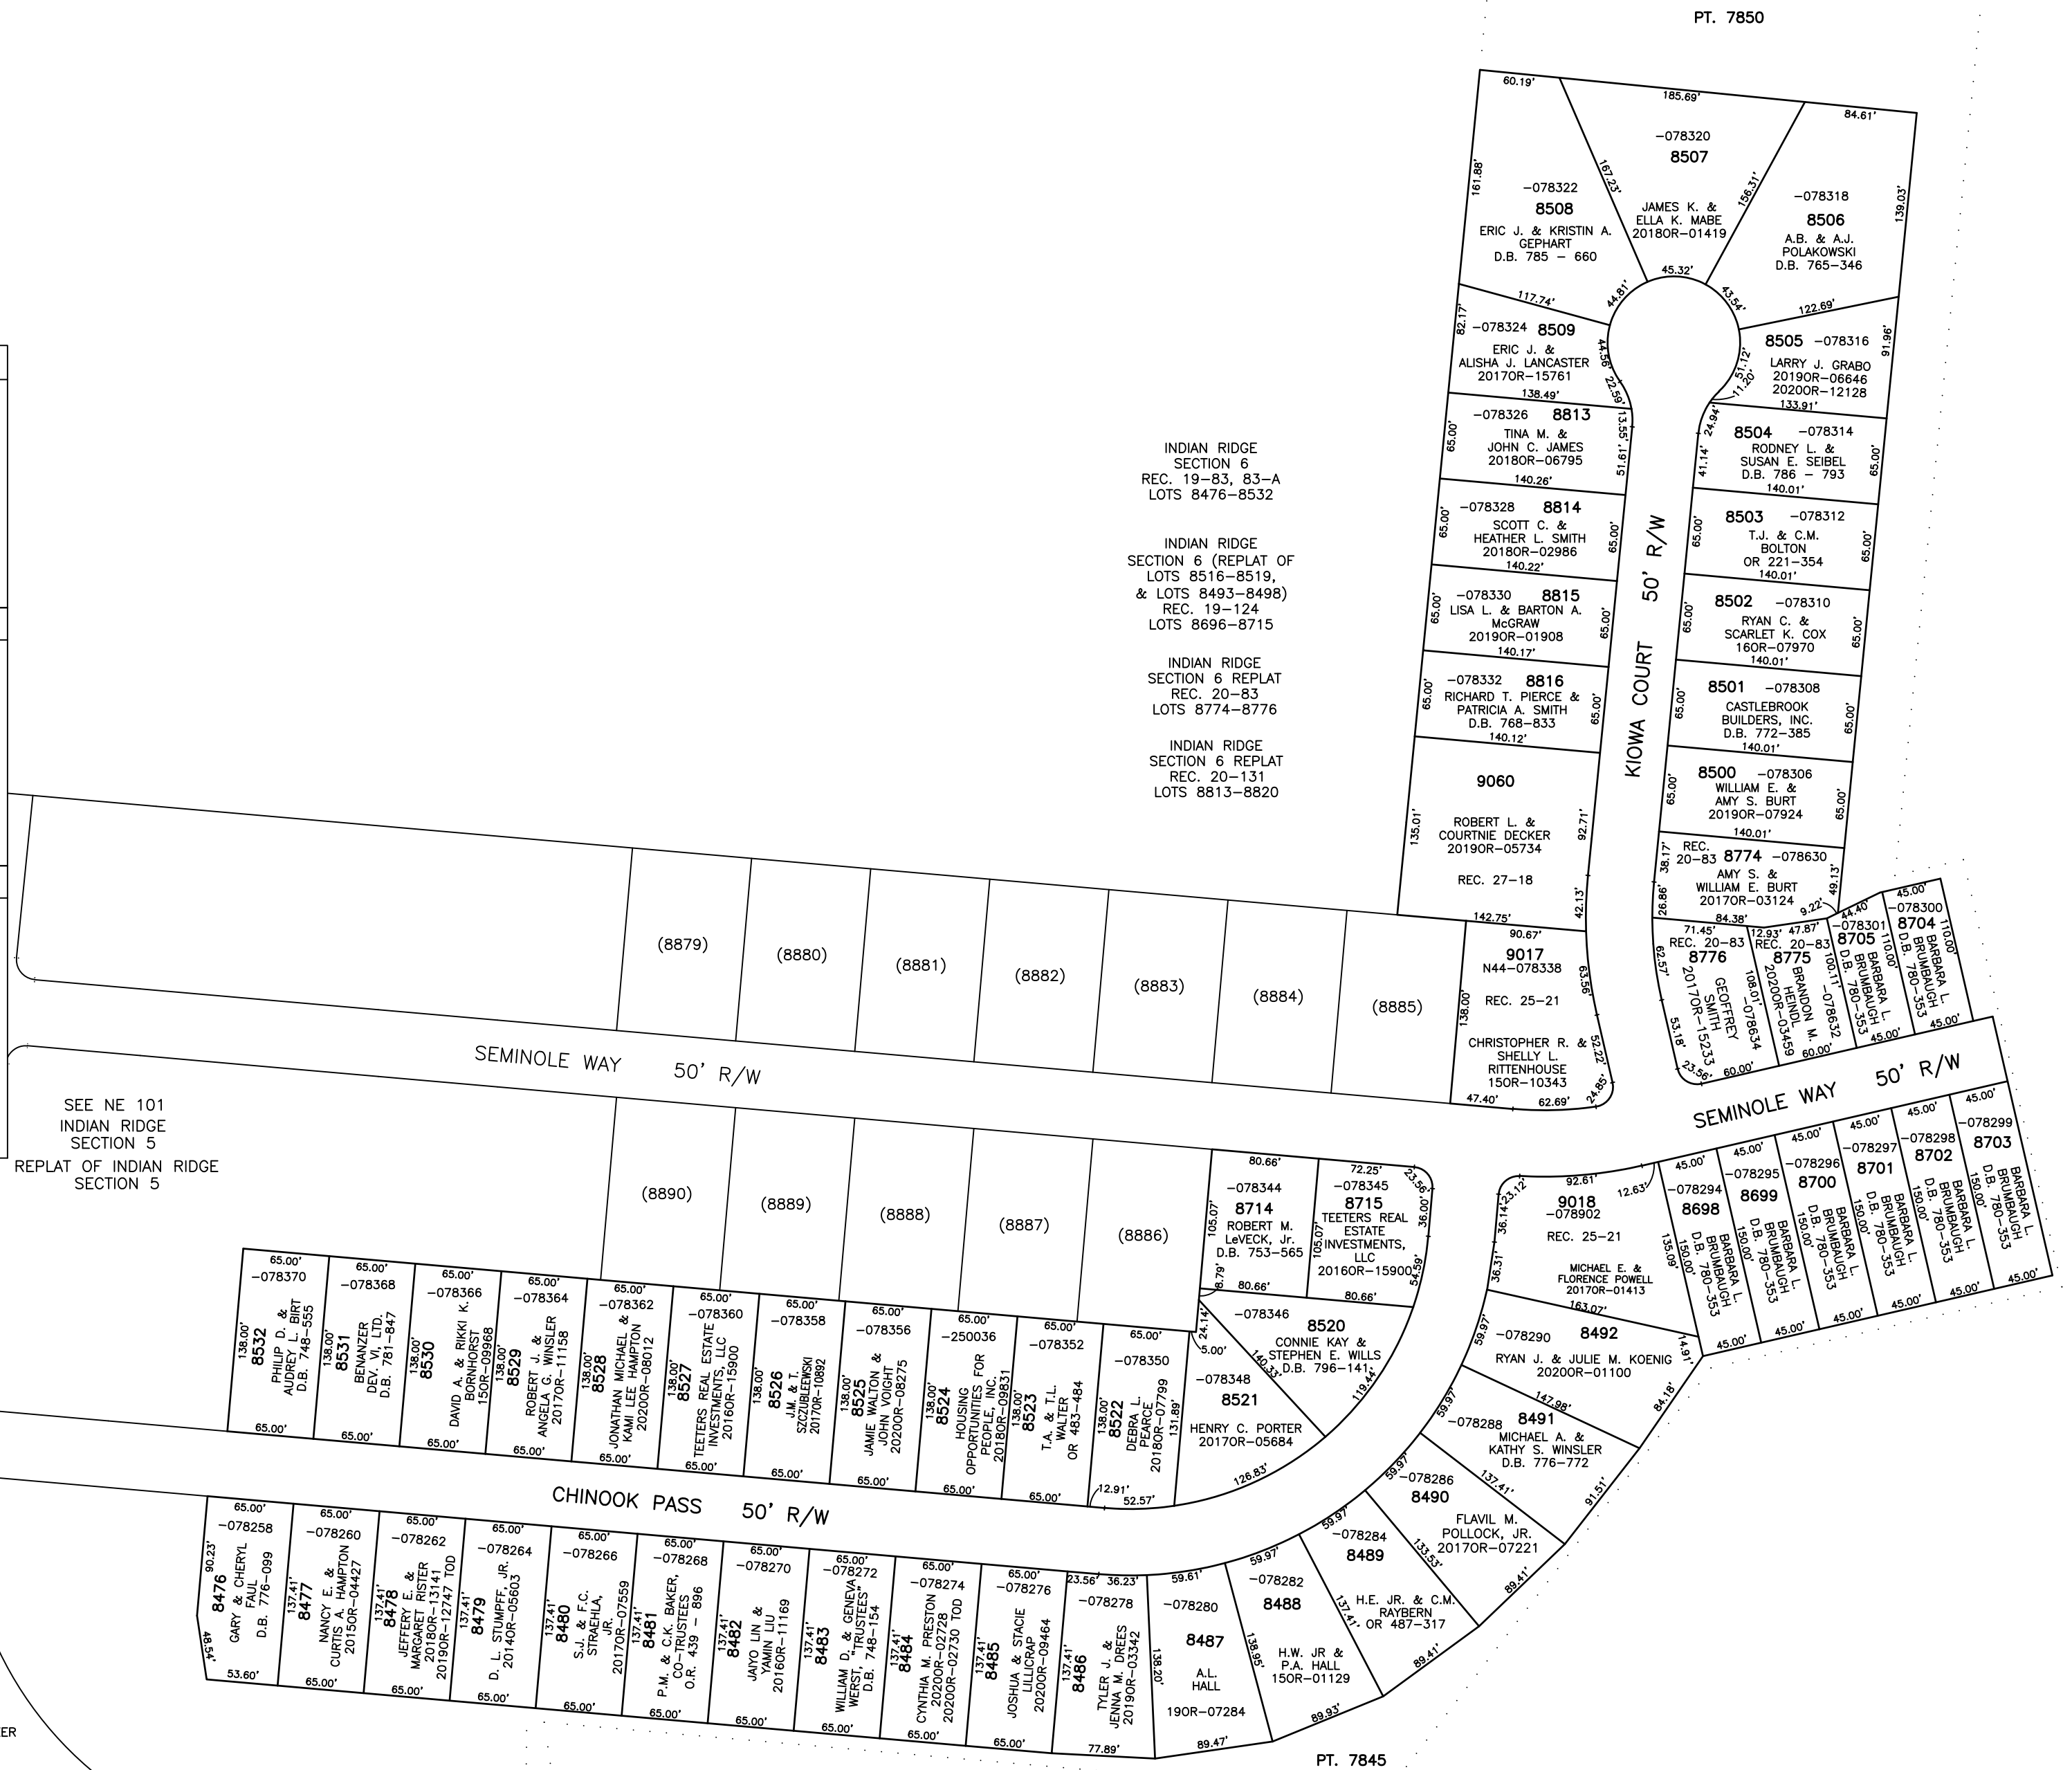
PT. 7850

INDIAN RIDGE SECTION 6 REC. 19–83, 83–A LOTS 8476–8532

INDIAN RIDGE SECTION 6 (REPLAT OF LOTS 8516–8519, & LOTS 8493–8498) REC. 19–124 LOTS 8696–8715

INDIAN RIDGE SECTION 6 REPLAT REC. 20–83 LOTS 8774–8776

INDIAN RIDGE SECTION 6 REPLAT REC. 20–131 LOTS 8813–8820

60.19' 185.69' 84.61'
161.88' 167.23' 156.31' 139.03'
–078320 8507 JAMES K. & ELLA K. MABE 2018OR–01419
–078322 8508 ERIC J. & KRISTIN A. GEPHART D.B. 785 – 660
–078318 8506 A.B. & A.J. POLAKOWSKI D.B. 765–346
45.32' 44.81' 43.54' 117.74' 122.69'
82.17' –078324 8509 ERIC J. & ALISHA J. LANCASTER 2017OR–15761 44.56' 22.59' 138.49'
8505 –078316 LARRY J. GRABO 2019OR–06646 2020OR–12128 91.96' 51.12' 11.20' 133.91'
–078326 8813 TINA M. & JOHN C. JAMES 2018OR–06795 65.00' 13.55' 51.61' 140.26'
8504 –078314 RODNEY L. & SUSAN E. SEIBEL D.B. 786 – 793 24.94' 41.14' 65.00' 140.01'
–078328 8814 SCOTT C. & HEATHER L. SMITH 2018OR–02986 65.00' 65.00' 140.22'
8503 –078312 T.J. & C.M. BOLTON OR 221–354 65.00' 65.00' 140.01'
KIOWA COURT 50' R/W
–078330 8815 LISA L. & BARTON A. McGRAW 2019OR–01908 65.00' 65.00' 140.17'
8502 –078310 RYAN C. & SCARLET K. COX 16OR–07970 65.00' 65.00' 140.01'
–078332 8816 RICHARD T. PIERCE & PATRICIA A. SMITH D.B. 768–833 65.00' 65.00' 140.12'
8501 –078308 CASTLEBROOK BUILDERS, INC. D.B. 772–385 65.00' 65.00' 140.01'
9060 ROBERT L. & COURTNIE DECKER 2019OR–05734 REC. 27–18 135.01' 92.71' 42.13' 142.75'
8500 –078306 WILLIAM E. & AMY S. BURT 2019OR–07924 65.00' 65.00' 140.01'
REC. 20–83 8774 –078630 AMY S. & WILLIAM E. BURT 2017OR–03124 38.17' 26.86' 49.13' 9.22' 84.38'
45.00' –078300 8704 BARBARA L. BRUMBAUGH D.B. 780–353 110.00' 45.00'
44.40' –078301 8705 BARBARA L. BRUMBAUGH D.B. 780–353 110.00' 45.00'
71.45' REC. 20–83 8776 GEOFFREY SMITH 2017OR–15233 –078634 62.57' 53.18' 23.56' 60.00' 108.01'
12.93' 47.87' REC. 20–83 8775 BRANDON M. HEINDL 2020OR–03459 –078632 100.11' 60.00'
(8879) (8880) (8881) (8882) (8883) (8884) (8885)
90.67' 9017 N44–078338 REC. 25–21 CHRISTOPHER R. & SHELLY L. RITTENHOUSE 15OR–10343 138.00' 63.56' 52.22' 47.40' 62.69' 24.85'
SEMINOLE WAY 50' R/W
SEMINOLE WAY 50' R/W
SEE NE 101 INDIAN RIDGE SECTION 5 REPLAT OF INDIAN RIDGE SECTION 5
(8890) (8889) (8888) (8887) (8886)
80.66' –078344 8714 ROBERT M. LeVECK, Jr. D.B. 753–565 105.07' 80.66' 8.79'
72.25' –078345 8715 TEETERS REAL ESTATE INVESTMENTS, LLC 2016OR–15900 105.07' 23.56' 36.00' 54.59' 80.66'
92.61' 12.63' 23.12' 9018 –078902 REC. 25–21 MICHAEL E. & FLORENCE POWELL 2017OR–01413 36.14' 36.31' 163.07'
45.00' –078294 8698 BARBARA L. BRUMBAUGH D.B. 780–353 135.09' 150.00' 45.00'
45.00' –078295 8699 BARBARA L. BRUMBAUGH D.B. 780–353 150.00'
45.00' –078296 8700 BARBARA L. BRUMBAUGH D.B. 780–353 150.00' 45.00'
45.00' –078297 8701 BARBARA L. BRUMBAUGH D.B. 780–353 150.00' 45.00'
45.00' –078298 8702 BARBARA L. BRUMBAUGH D.B. 780–353 150.00' 45.00'
45.00' –078299 8703 BARBARA L. BRUMBAUGH D.B. 780–353 150.00' 45.00'
24.14' 5.00' –078346 8520 CONNIE KAY & STEPHEN E. WILLS D.B. 796–141 140.33' 119.44'
–078290 8492 RYAN J. & JULIE M. KOENIG 2020OR–01100 59.97' 14.91' 84.18' 147.98'
–078348 8521 HENRY C. PORTER 2017OR–05684 126.83'
–078288 8491 MICHAEL A. & KATHY S. WINSLER D.B. 776–772 59.97' 91.51' 137.41'
65.00' –078370 8532 PHILIP D. & AUDREY L. BIRT D.B. 748–555 138.00' 65.00'
65.00' –078368 8531 BENANZER DEV. VI, LTD. D.B. 781–847 138.00' 65.00'
65.00' –078366 8530 DAVID A. & RIKKI K. BORNHORST 15OR–09968 138.00' 65.00'
65.00' –078364 8529 ROBERT J. & ANGELA G. WINSLER 2017OR–11158 138.00' 65.00'
65.00' –078362 8528 JONATHAN MICHAEL & KAMI LEE HAMPTON 2020OR–08012 138.00' 65.00'
65.00' –078360 8527 TEETERS REAL ESTATE INVESTMENTS, LLC 2016OR–15900 138.00' 65.00'
65.00' –078358 8526 J.M. & T. SZCZUBLEWSKI 2017OR–10892 138.00' 65.00'
65.00' –078356 8525 JAMIE WALTON & JOHN VOIGHT 2020OR–08275 138.00' 65.00'
65.00' –250036 8524 HOUSING OPPORTUNITIES FOR PEOPLE, INC. 2018OR–09831 138.00' 65.00'
65.00' –078352 8523 T.A. & T.L. WALTER OR 483–484 138.00' 65.00'
65.00' –078350 8522 DEBRA L. PEARCE 2018OR–07799 138.00' 131.89' 12.91' 52.57'
CHINOOK PASS 50' R/W
–078286 8490 FLAVIL M. POLLOCK, JR. 2017OR–07221 59.97' 133.53' 89.41'
–078284 8489 H.E. JR. & C.M. RAYBERN OR 487–317 59.97' 137.41' 89.41'
65.00' –078258 8476 GARY & CHERYL FAUL D.B. 776–099 90.23' 48.54' 53.60'
65.00' –078260 8477 NANCY E. & CURTIS A. HAMPTON 2015OR–04427 137.41' 65.00'
65.00' –078262 8478 JEFFERY E. & MARGARET RISTER 2018OR–13141 2019OR–12747 TOD 137.41' 65.00'
65.00' –078264 8479 D. L. STUMPFF, JR. 2014OR–05603 137.41' 65.00'
65.00' –078266 8480 S.J. & F.C. STRAEHLA, JR. 2017OR–07559 137.41' 65.00'
65.00' –078268 8481 P.M. & C.K. BAKER, CO–TRUSTEES O.R. 439 – 896 137.41' 65.00'
65.00' –078270 8482 JAIYO LIN & YAMIN LIU 2016OR–11169 137.41' 65.00'
65.00' –078272 8483 WILLIAM D. & GENEVA WERST, "TRUSTEES" D.B. 748–154 137.41' 65.00'
65.00' –078274 8484 CYNTHIA M. PRESTON 2020OR–02728 2020OR–02730 TOD 137.41' 65.00'
65.00' –078276 8485 JOSHUA & STACIE LILLICRAP 2020OR–09464 137.41' 65.00'
23.56' 36.23' –078278 8486 TYLER J. & JENNA M. DREES 2019OR–03342 137.41' 77.89'
59.61' –078280 8487 A.L. HALL 19OR–07284 138.20' 89.47'
59.97' –078282 8488 H.W. JR & P.A. HALL 15OR–01129 138.95' 89.93'
PT. 7845
ER